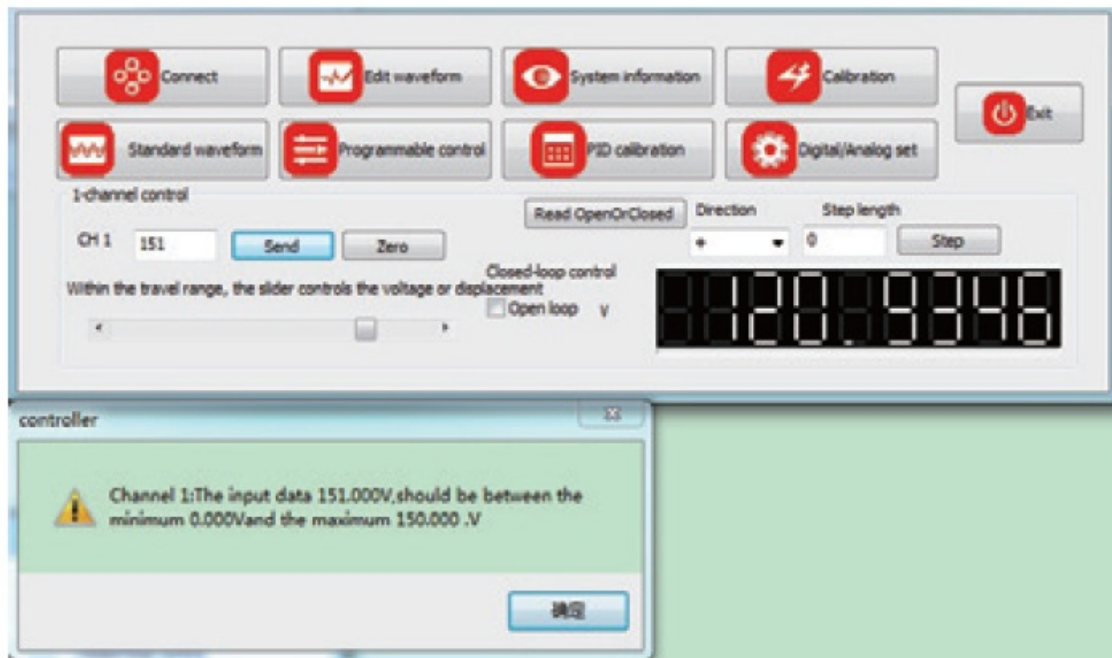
Connect

Edit waveform

System information

Calibration

Exit

Standard waveform

Programmable control

PID calibration

Digital/Analog set

1-channel control

Read OpenOrClosed

Direction

Step length

CH 1 151

Send

Zero

+

0

Step

Closed-loop control

Within the travel range, the slider controls the voltage or displacement

Open loop V

120.9346

controller

Channel 1:The input data 151.000V,should be between the minimum 0.000Vand the maximum 150.000 .V

确定